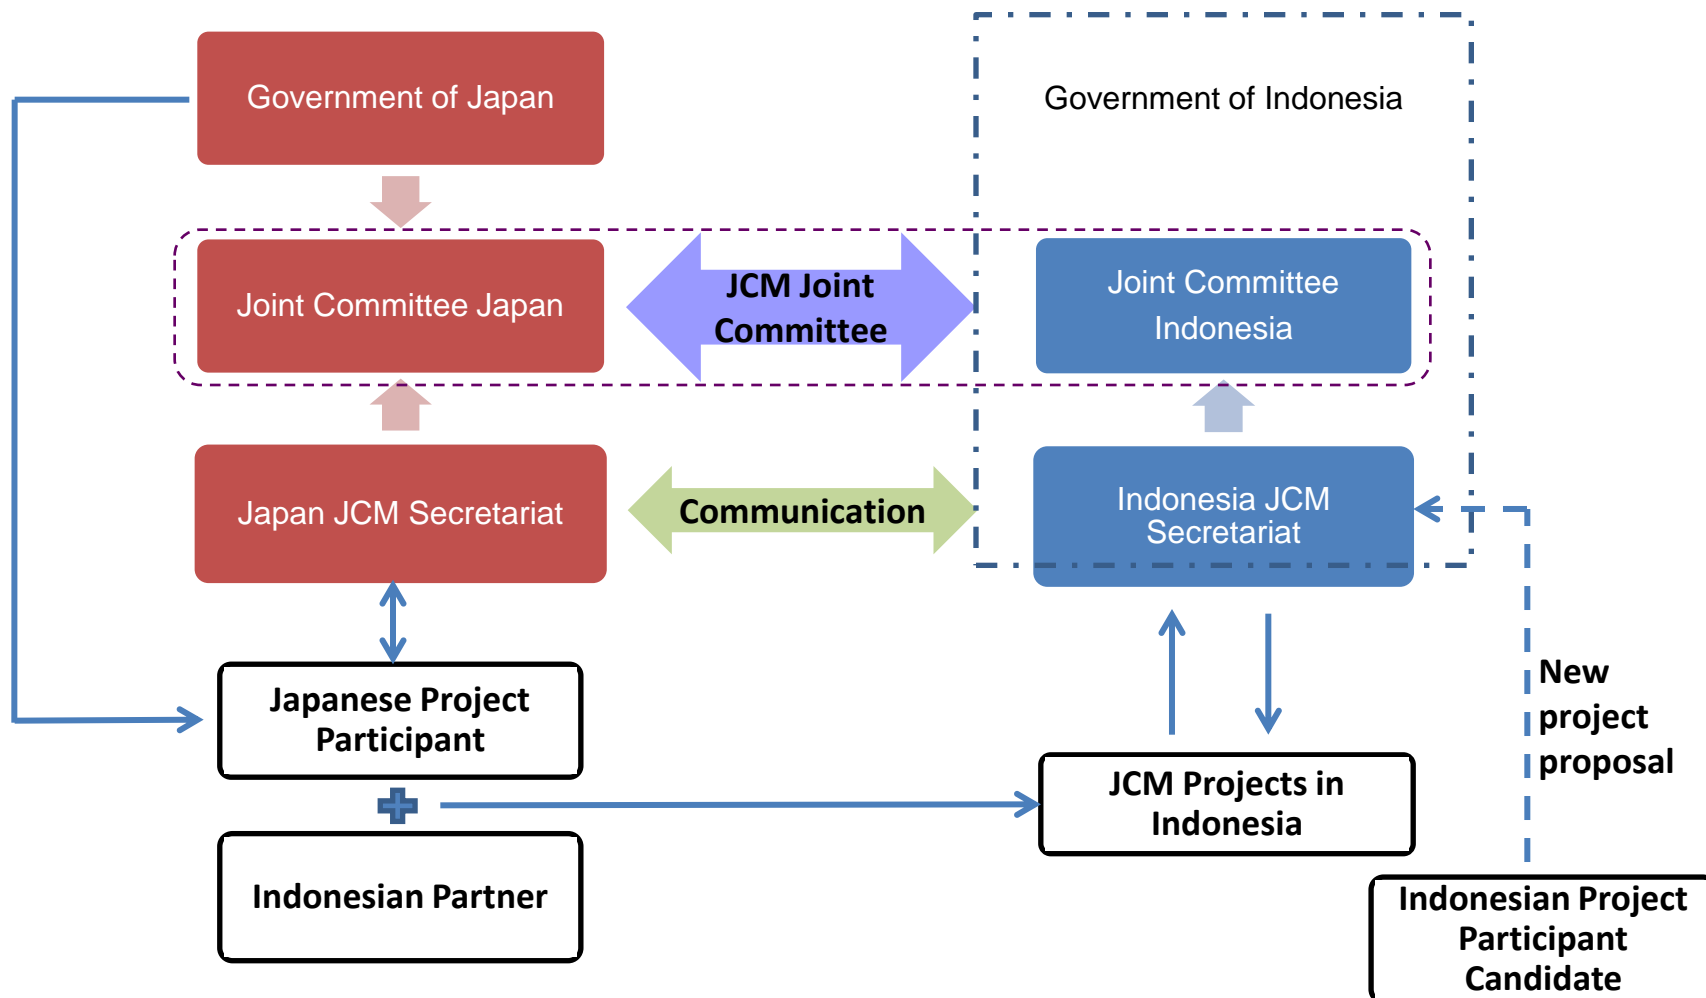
Government of Japan

Government of Indonesia

Joint Committee Japan

JCM Joint Committee

Joint Committee Indonesia

Japan JCM Secretariat

Communication

Indonesia JCM Secretariat

Japanese Project Participant

Indonesian Partner

JCM Projects in Indonesia

New project proposal

Indonesian Project Participant Candidate